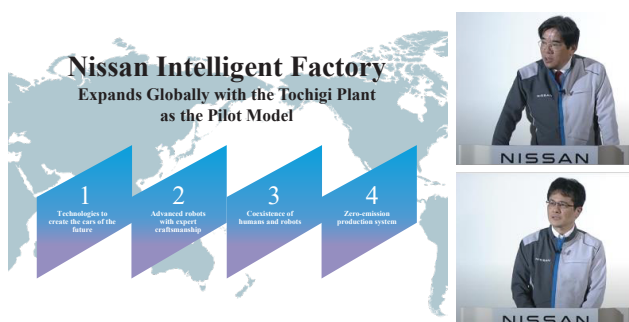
Nissan Intelligent Factory
Expands Globally with the Tochigi Plant as the Pilot Model

1
Technologies to create the cars of the future

2
Advanced robots with expert craftsmanship

3
Coexistence of humans and robots

4
Zero-emission production system

NISSAN

NISSAN